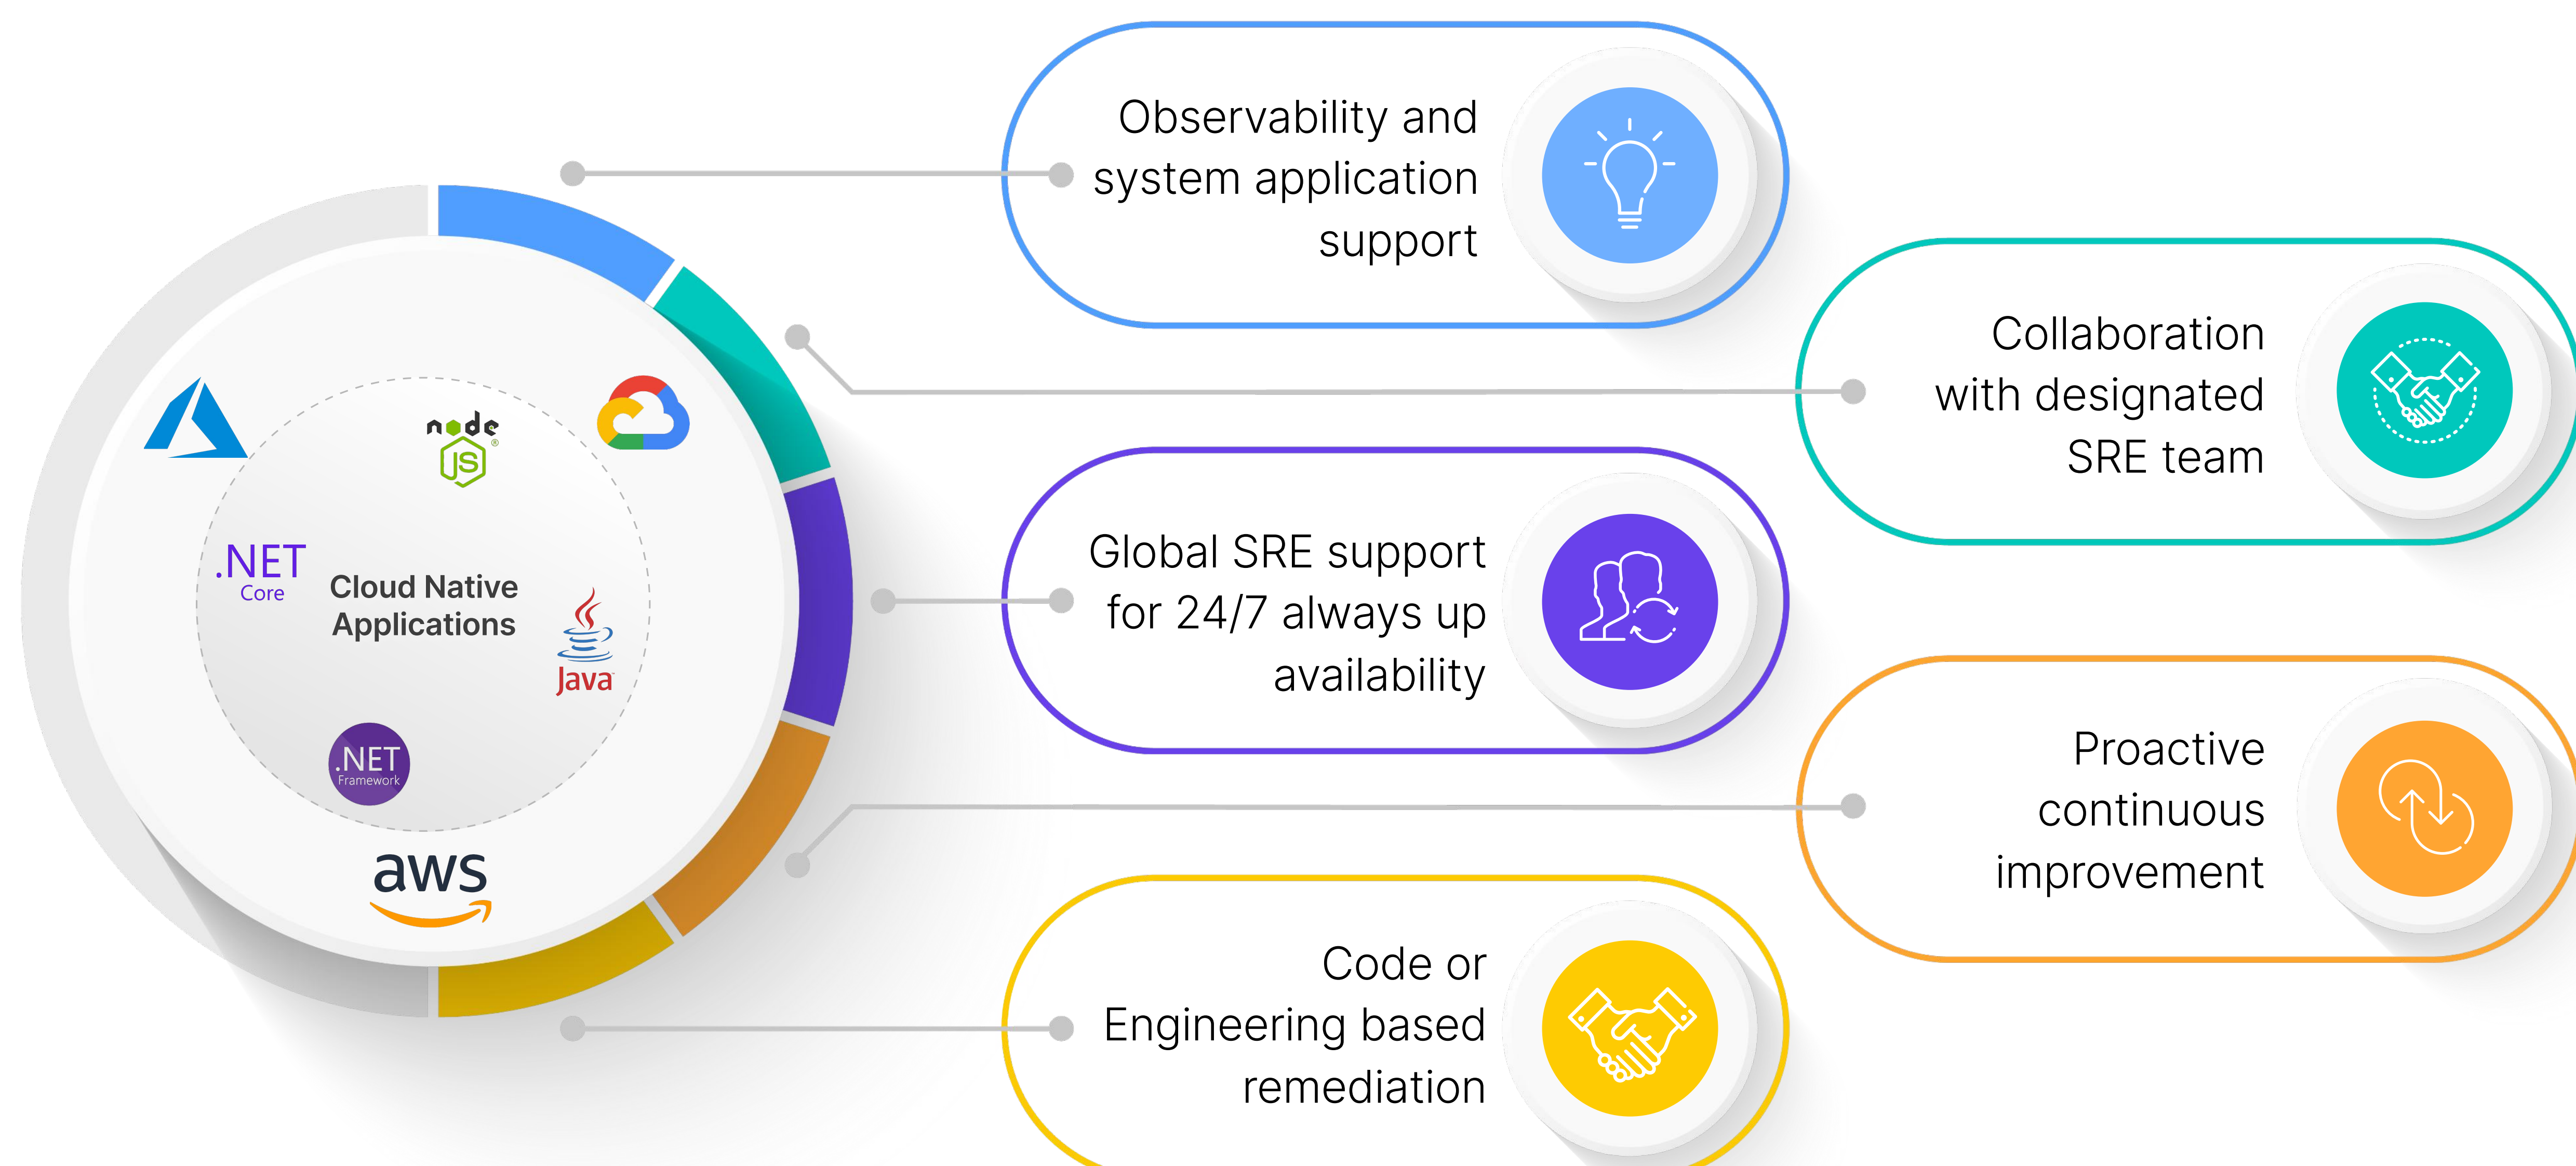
node JS

.NET Core

Cloud Native Applications

Java

.NET Framework

aws

Observability and system application support

Collaboration with designated SRE team

Global SRE support for 24/7 always up availability

Proactive continuous improvement

Code or Engineering based remediation